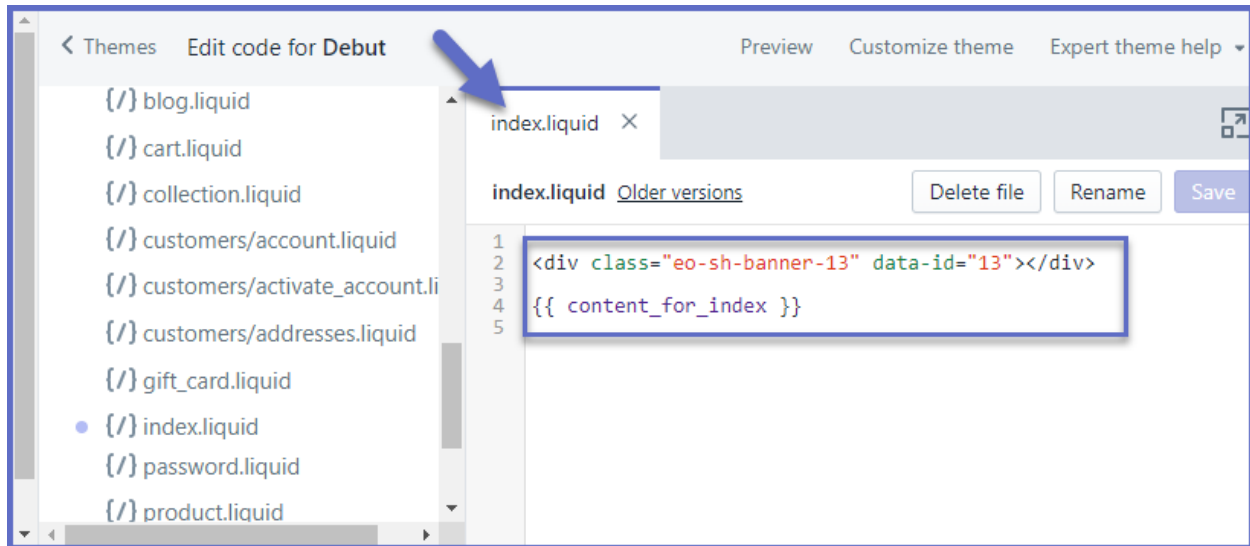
< Themes Edit code for Debut

Preview Customize theme Expert theme help

{/} blog.liquid
{/} cart.liquid
{/} collection.liquid
{/} customers/account.liquid
{/} customers/activate_account.li
{/} customers/addresses.liquid
{/} gift_card.liquid
{/} index.liquid
{/} password.liquid
{/} product.liquid

index.liquid ×

index.liquid Older versions

Delete file Rename Save

1
2 <div class="eo-sh-banner-13" data-id="13"></div>
3
4 {{ content_for_index }}
5